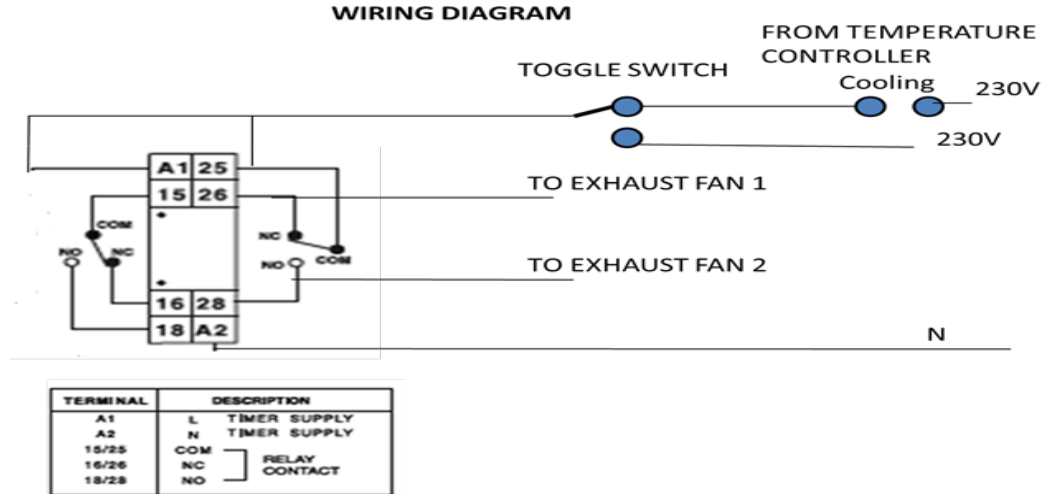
WIRING DIAGRAM

FROM TEMPERATURE CONTROLLER

TOGGLE SWITCH

Cooling

230V

230V

A1 25

15 26

COM

NO

NC

NC

NO

COM

TO EXHAUST FAN 1

TO EXHAUST FAN 2

16 28

18 A2

N

| TERMINAL | DESCRIPTION |
|---|---|
| A1 | L TIMER SUPPLY |
| A2 | N TIMER SUPPLY |
| 15/25 | COM |
| 16/26 | NC RELAY CONTACT |
| 18/28 | NO |